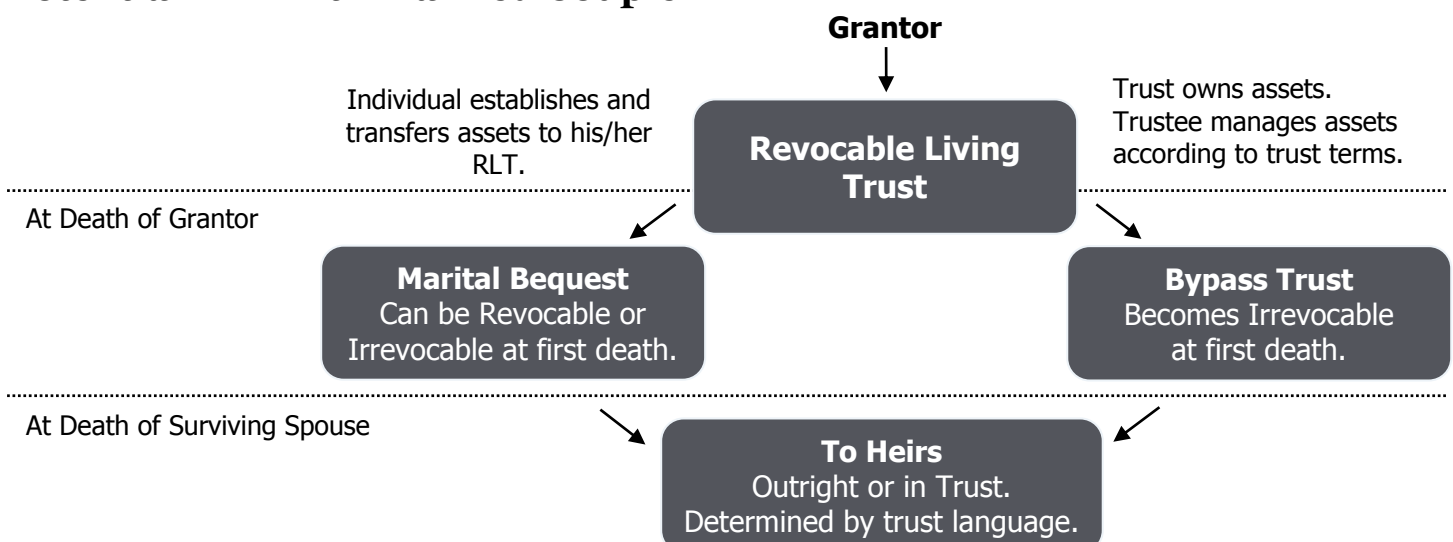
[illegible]

Grantor

Individual establishes and transfers assets to his/her RLT.

Revocable Living Trust

Trust owns assets. Trustee manages assets according to trust terms.

At Death of Grantor

Marital Bequest
Can be Revocable or Irrevocable at first death.

Bypass Trust
Becomes Irrevocable at first death.

At Death of Surviving Spouse

To Heirs
Outright or in Trust. Determined by trust language.